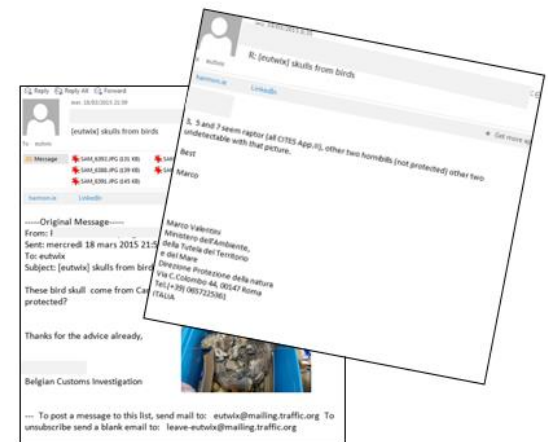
Reply Reply All Forward
mer. 18/03/2015 21:59
[eutwix] skulls from birds
To eutwix
Message SAM_6393.JPG (131 KB) SAM_6388.JPG (139 KB) SAM_6391.JPG (145 KB)
harmonie LinkedIn

-----Original Message-----
From: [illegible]
Sent: mercredi 18 mars 2015 21:5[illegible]
To: eutwix
Subject: [eutwix] skulls from bird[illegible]

These bird skull come from Ca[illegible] protected?

Thanks for the advice already,

Belgian Customs Investigation

--- To post a message to this list, send mail to: eutwix@mailing.traffic.org To unsubscribe send a blank email to: leave-eutwix@mailing.traffic.org

gio. 19/03/2015 8:31
R: [eutwix] skulls from birds
To eutwix
harmonie LinkedIn
Get more a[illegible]

3, 5 and 7 seem raptor (all CITES App.II), other two hornbills (not protected) other two undetectable with that picture.

Best

Marco

Marco Valentini
Ministero dell'Ambiente,
della Tutela del Territorio
e del Mare
Direzione Protezione della natura
Via C.Colombo 44, 00147 Roma
Tel.(+39) 0657225361
ITALIA